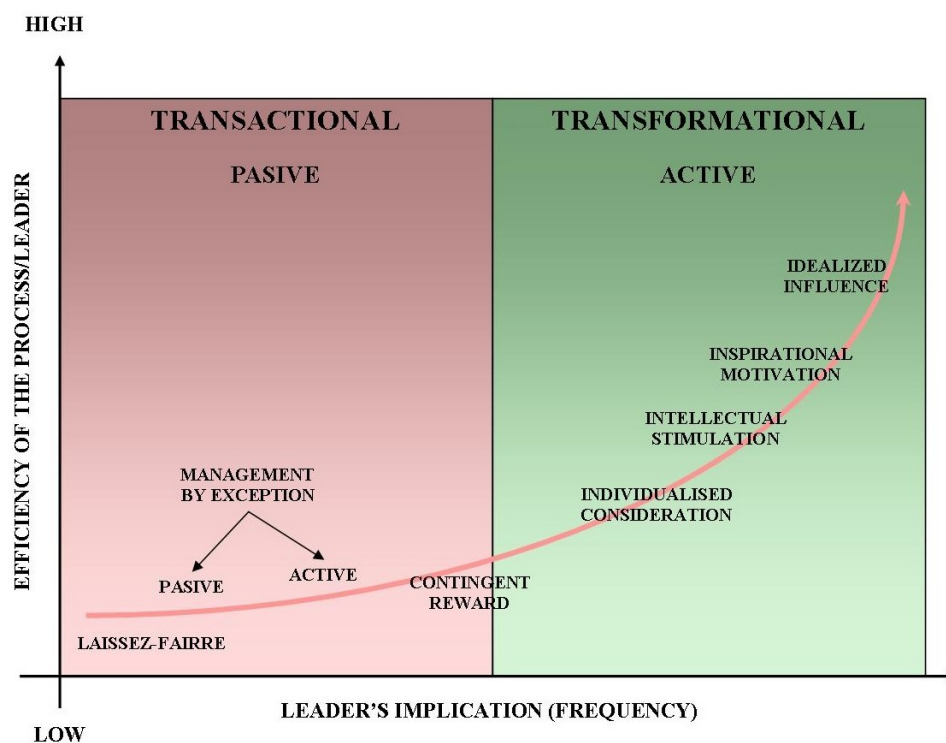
HIGH

EFFICIENCY OF THE PROCESS/LEADER

TRANSACTIONAL

PASIVE

TRANSFORMATIONAL

ACTIVE

IDEALIZED INFLUENCE

INSPIRATIONAL MOTIVATION

INTELLECTUAL STIMULATION

INDIVIDUALISED CONSIDERATION

MANAGEMENT BY EXCEPTION

PASIVE

ACTIVE

CONTINGENT REWARD

LAISSEZ-FAIRRE

LEADER'S IMPLICATION (FREQUENCY)

LOW